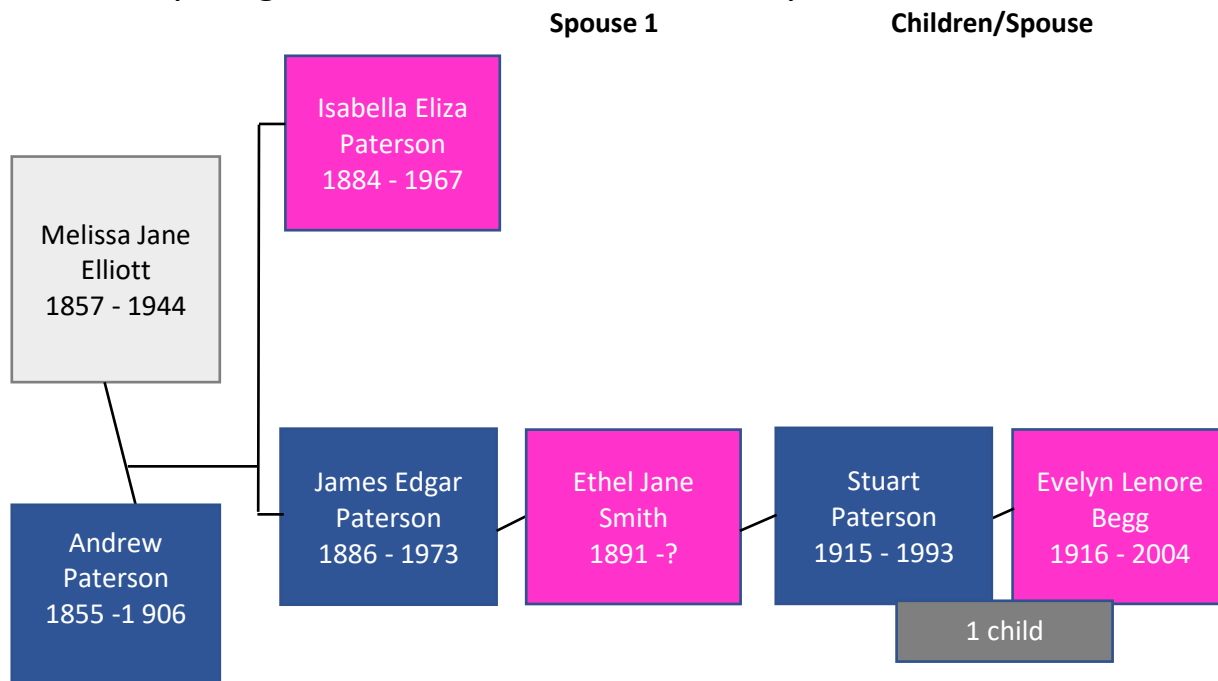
Spouse 1

Children/Spouse

Isabella Eliza Paterson 1884 - 1967

Melissa Jane Elliott 1857 - 1944

Andrew Paterson 1855 -1 906

James Edgar Paterson 1886 - 1973

Ethel Jane Smith 1891 -?

Stuart Paterson 1915 - 1993

Evelyn Lenore Begg 1916 - 2004

1 child